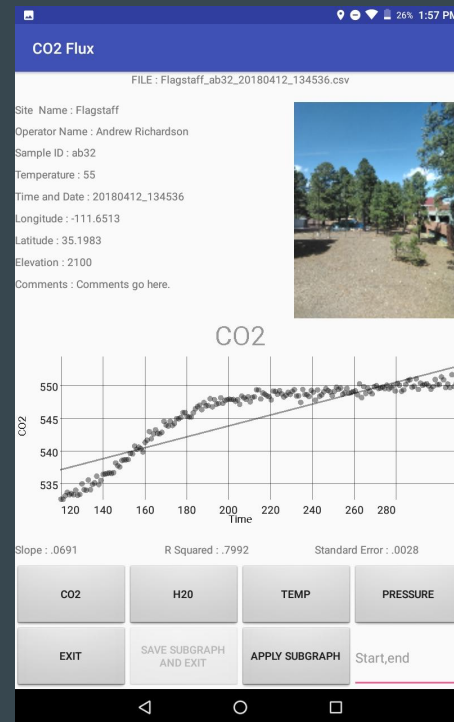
26% 1:57 PM

CO2 Flux

FILE : Flagstaff_ab32_20180412_134536.csv

Site Name : Flagstaff
Operator Name : Andrew Richardson
Sample ID : ab32
Temperature : 55
Time and Date : 20180412_134536
Longitude : -111.6513
Latitude : 35.1983
Elevation : 2100
Comments : Comments go here.

CO2

550
545
540
535
CO2
120 140 160 180 200 220 240 260 280
Time

Slope : .0691 R Squared : .7992 Standard Error : .0028

CO2 H20 TEMP PRESSURE

EXIT SAVE SUBGRAPH AND EXIT APPLY SUBGRAPH Start,end